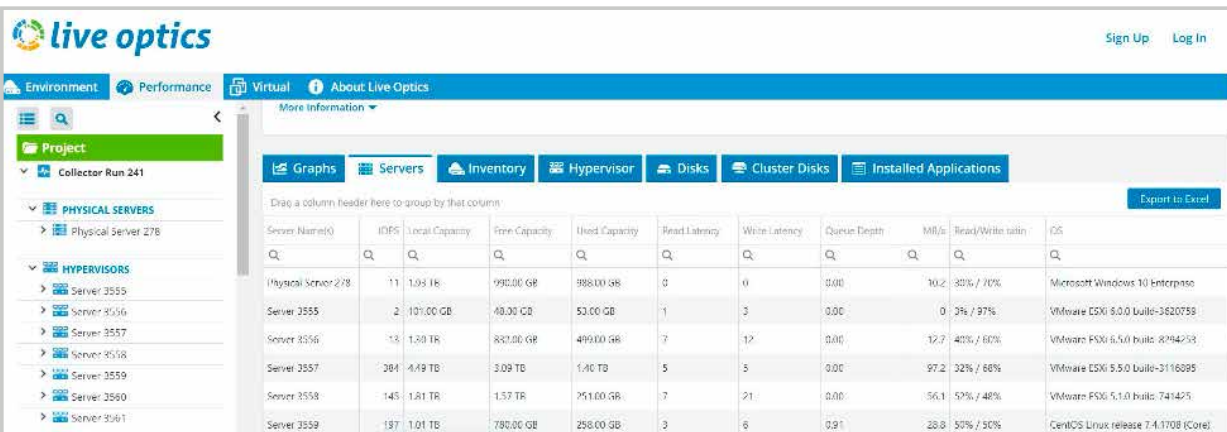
live optics

Sign Up Log In

Environment Performance Virtual About Live Optics

More Information

Project
Collector Run 241
PHYSICAL SERVERS
Physical Server 278
HYPERVISORS
Server 3555
Server 3556
Server 3557
Server 3558
Server 3559
Server 3560
Server 3561

Graphs Servers Inventory Hypervisor Disks Cluster Disks Installed Applications

Drag a column header here to group by that column

Export to Excel

| Server Name(s) | IOPS | Local Capacity | Free Capacity | Used Capacity | Read Latency | Write Latency | Queue Depth | MB/s | Read/Write ratio | OS |
|---|---|---|---|---|---|---|---|---|---|---|
| Q | Q | Q | Q | Q | Q | Q | Q | Q | Q | Q |
| Physical Server 278 | 11 | 1.93 TB | 990.00 GB | 988.00 GB | 0 | 0 | 0.00 | 10.2 | 30% / 70% | Microsoft Windows 10 Enterprise |
| Server 3555 | 2 | 101.00 GB | 48.00 GB | 53.00 GB | 1 | 3 | 0.00 | 0 | 3% / 97% | VMware ESXi 6.0.0 build-3620759 |
| Server 3556 | 13 | 1.30 TB | 832.00 GB | 499.00 GB | 7 | 12 | 0.00 | 12.7 | 40% / 60% | VMware ESXi 6.5.0 build-8294253 |
| Server 3557 | 384 | 4.49 TB | 3.09 TB | 1.40 TB | 5 | 5 | 0.00 | 97.2 | 32% / 68% | VMware ESXi 5.5.0 build-3116895 |
| Server 3558 | 145 | 1.81 TB | 1.57 TB | 251.00 GB | 7 | 21 | 0.00 | 56.1 | 52% / 48% | VMware ESXi 5.1.0 build-741425 |
| Server 3559 | 197 | 1.01 TB | 780.00 GB | 258.00 GB | 3 | 6 | 0.91 | 28.8 | 50% / 50% | CentOS Linux release 7.4.1708 (Core) |